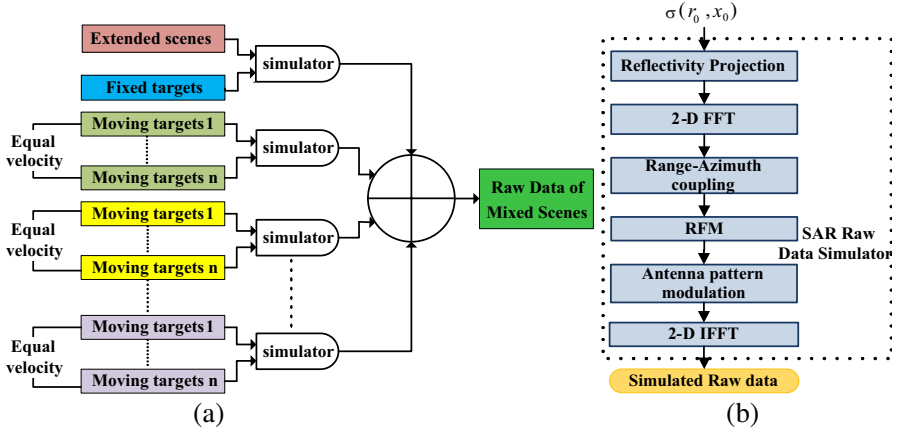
Extended scenes

Fixed targets

simulator

Equal velocity

Moving targets1

Moving targets n

simulator

Equal velocity

Moving targets1

Moving targets n

simulator

Equal velocity

Moving targets1

Moving targets n

simulator

Raw Data of Mixed Scenes

(a)

$\sigma(r_0, x_0)$

Reflectivity Projection

2-D FFT

Range-Azimuth coupling

RFM

SAR Raw Data Simulator

Antenna pattern modulation

2-D IFFT

Simulated Raw data

(b)